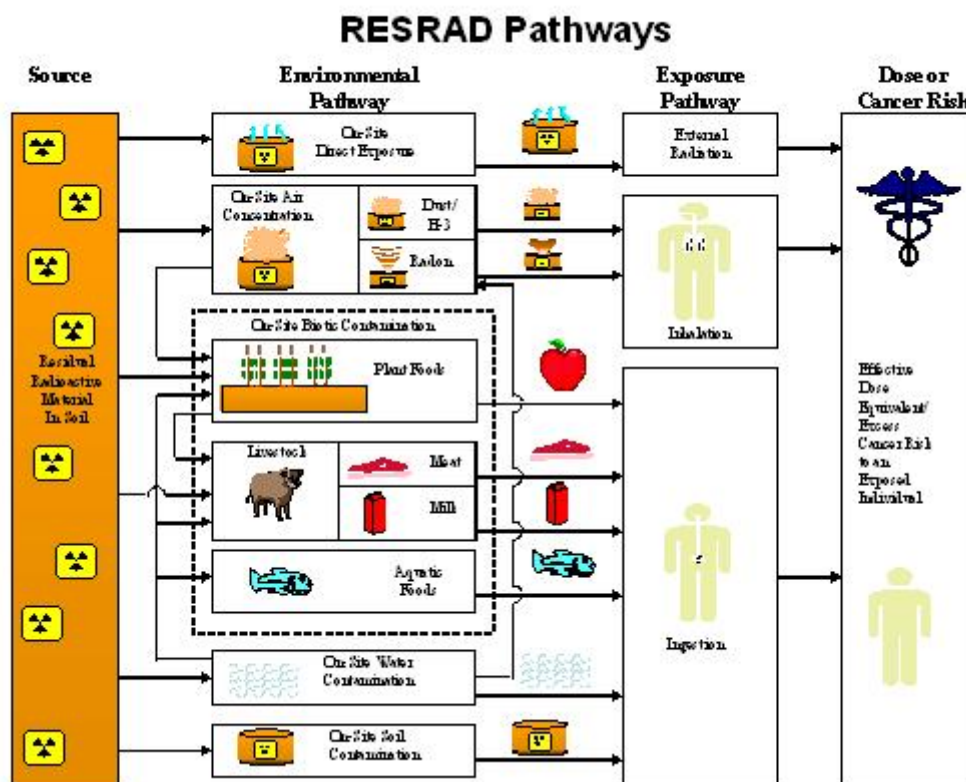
RESRAD Pathways

Source

Environmental Pathway

Exposure Pathway

Dose or Cancer Risk

On-Site Direct Exposure

External Radiation

On-Site Air Concentration

Dust/ H-3

Radon

Inhalation

On-Site Biotic Contamination

Plant Foods

Residual Radioactive Material In Soil

Livestock

Meat

Milk

Aquatic Foods

Effective Dose Equivalent/ Excess Cancer Risk to an Exposed Individual

Ingestion

On-Site Water Contamination

On-Site Soil Contamination